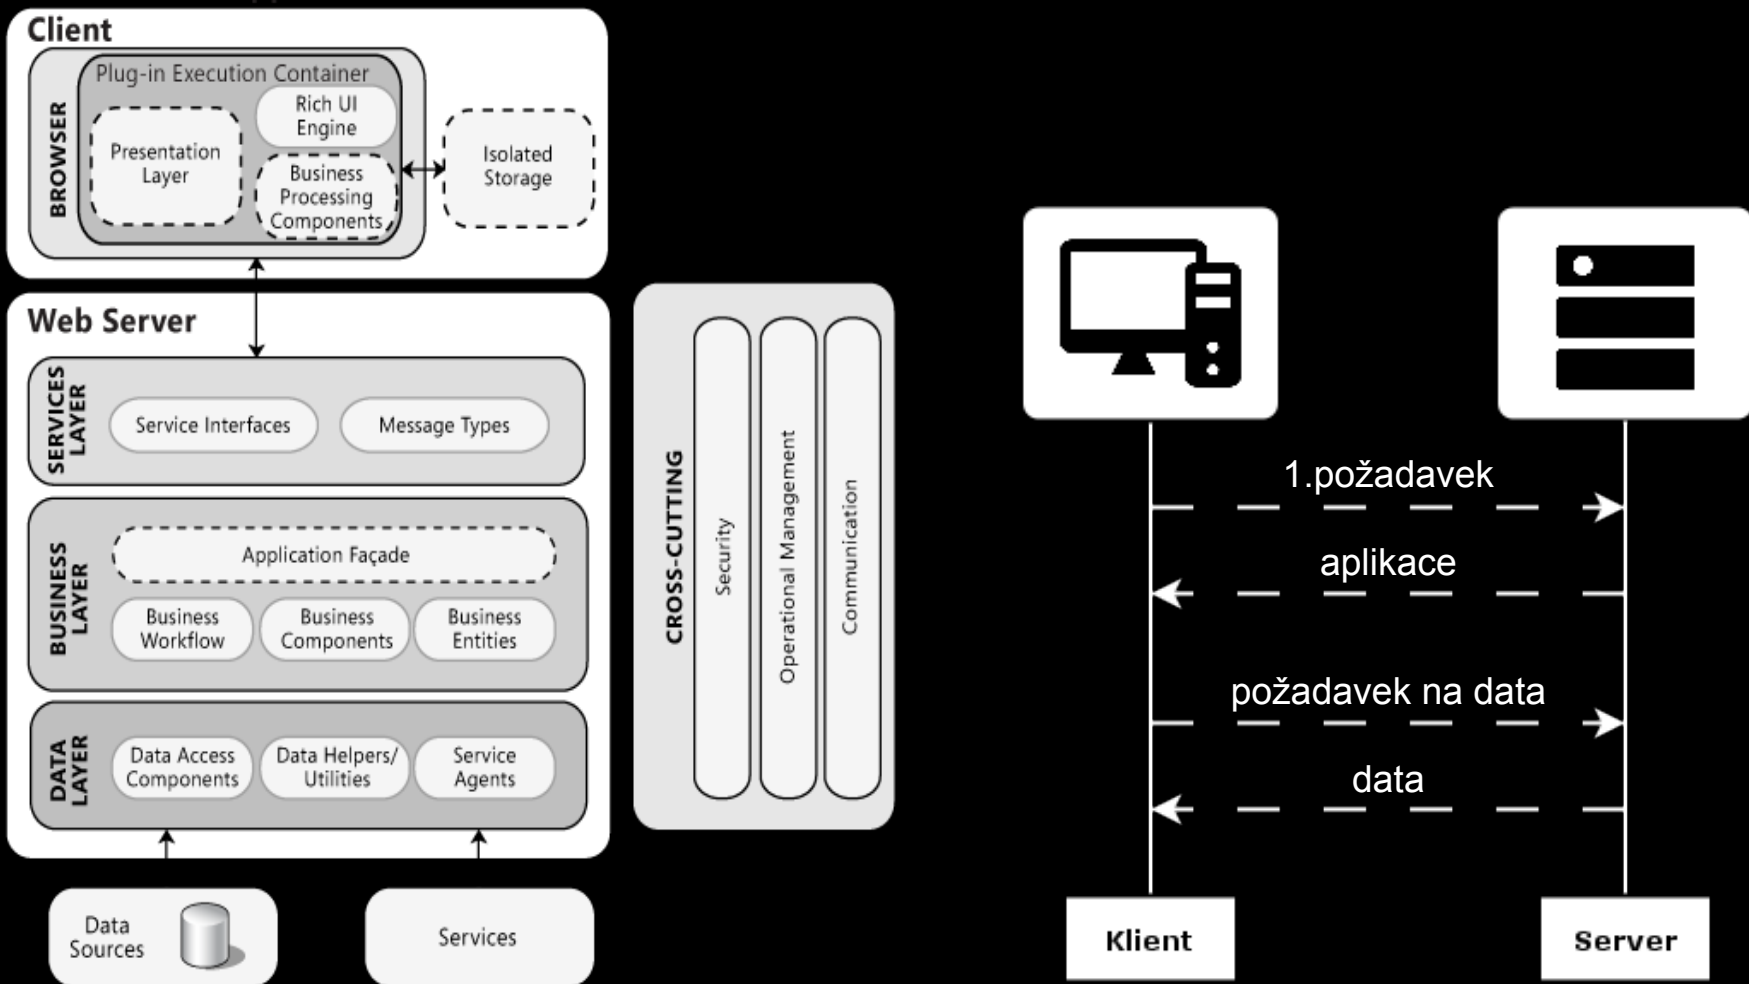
Client

BROWSER

Plug-in Execution Container

Presentation Layer

Rich UI Engine

Business Processing Components

Isolated Storage

Web Server

SERVICES LAYER

Service Interfaces

Message Types

BUSINESS LAYER

Application Façade

Business Workflow

Business Components

Business Entities

DATA LAYER

Data Access Components

Data Helpers/ Utilities

Service Agents

CROSS-CUTTING

Security

Operational Management

Communication

Data Sources

Services

1.požadavek

aplikace

požadavek na data

data

Klient

Server